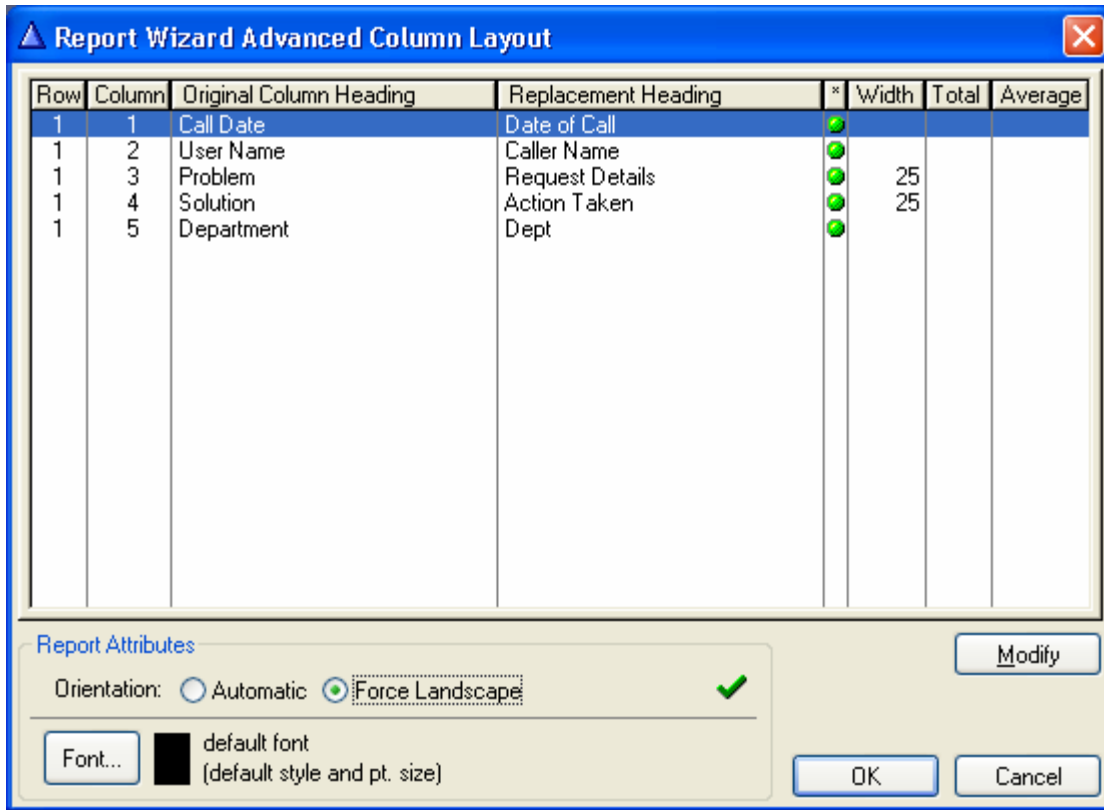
Report Wizard Advanced Column Layout

| Row | Column | Original Column Heading | Replacement Heading | * | Width | Total | Average |
|---|---|---|---|---|---|---|---|
| 1 | 1 | Call Date | Date of Call | | | | |
| 1 | 2 | User Name | Caller Name | | | | |
| 1 | 3 | Problem | Request Details | | 25 | | |
| 1 | 4 | Solution | Action Taken | | 25 | | |
| 1 | 5 | Department | Dept | | | | |

Report Attributes

Orientation: Automatic Force Landscape

Font... default font (default style and pt. size)

Modify

OK

Cancel